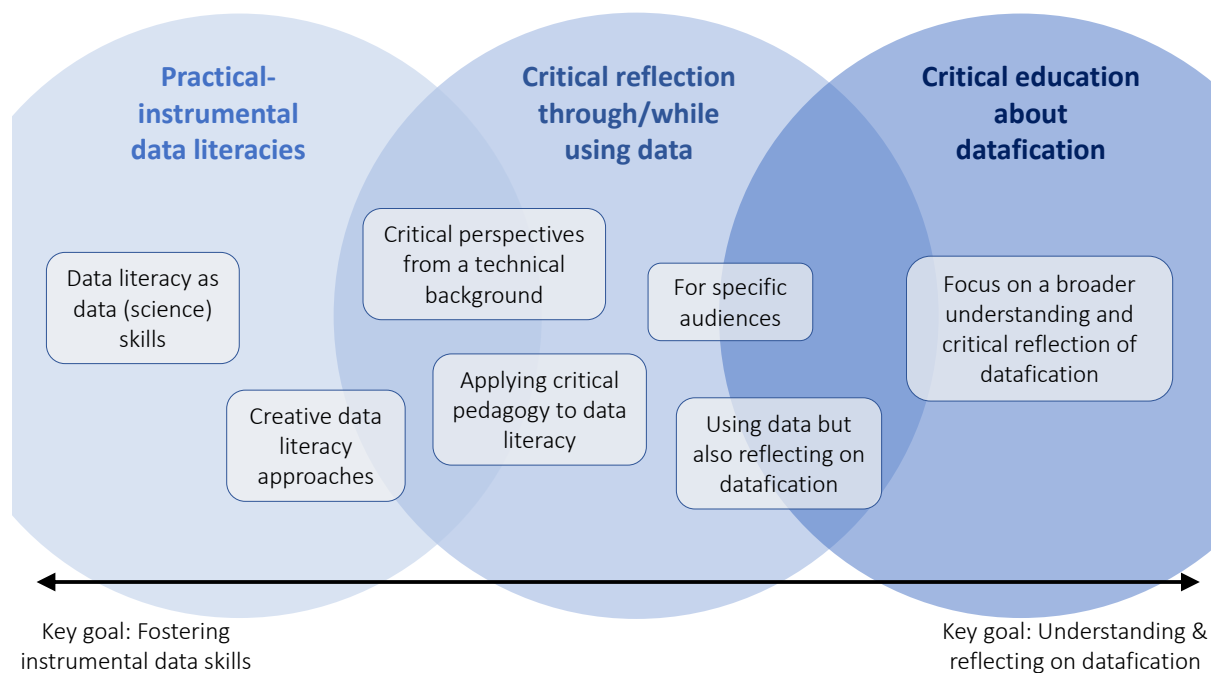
Practical-instrumental data literacies

Critical reflection through/while using data

Critical education about datafication

Data literacy as data (science) skills

Creative data literacy approaches

Critical perspectives from a technical background

Applying critical pedagogy to data literacy

For specific audiences

Using data but also reflecting on datafication

Focus on a broader understanding and critical reflection of datafication

Key goal: Fostering instrumental data skills

Key goal: Understanding & reflecting on datafication